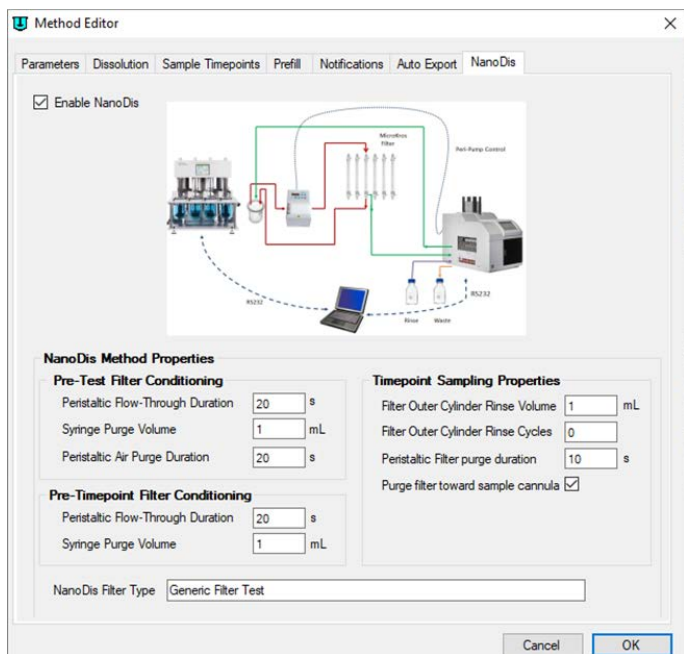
Method Editor

Parameters | Dissolution | Sample Timepoints | Prefill | Notifications | Auto Export | NanoDis

☑ Enable NanoDis

MicroDiss Filter

Peri-Pump Control

RS232

RS232

Rinse

Waste

NanoDis Method Properties

Pre-Test Filter Conditioning

Peristaltic Flow-Through Duration 20 s

Syringe Purge Volume 1 mL

Peristaltic Air Purge Duration 20 s

Pre-Timepoint Filter Conditioning

Peristaltic Flow-Through Duration 20 s

Syringe Purge Volume 1 mL

Timepoint Sampling Properties

Filter Outer Cylinder Rinse Volume 1 mL

Filter Outer Cylinder Rinse Cycles 0

Peristaltic Filter purge duration 10 s

Purge filter toward sample cannula ☑

NanoDis Filter Type Generic Filter Test

Cancel OK